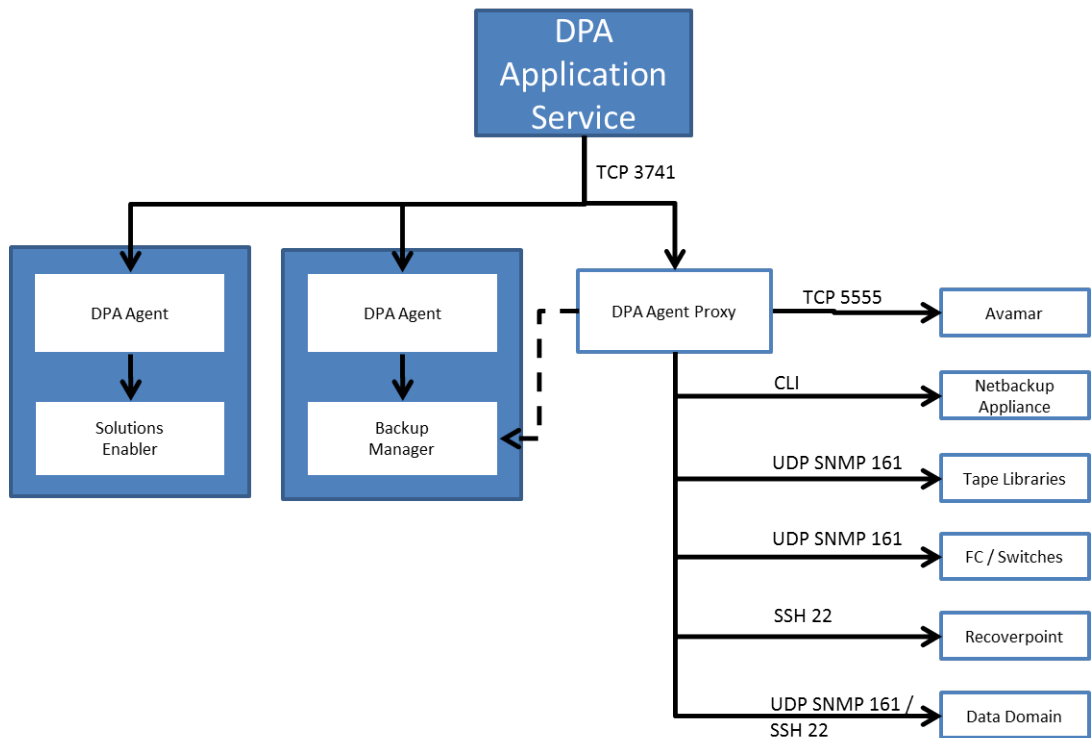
DPA Application Service

TCP 3741

DPA Agent

Solutions Enabler

DPA Agent

Backup Manager

DPA Agent Proxy

TCP 5555

Avamar

CLI

Netbackup Appliance

UDP SNMP 161

Tape Libraries

UDP SNMP 161

FC / Switches

SSH 22

Recoverpoint

UDP SNMP 161 / SSH 22

Data Domain